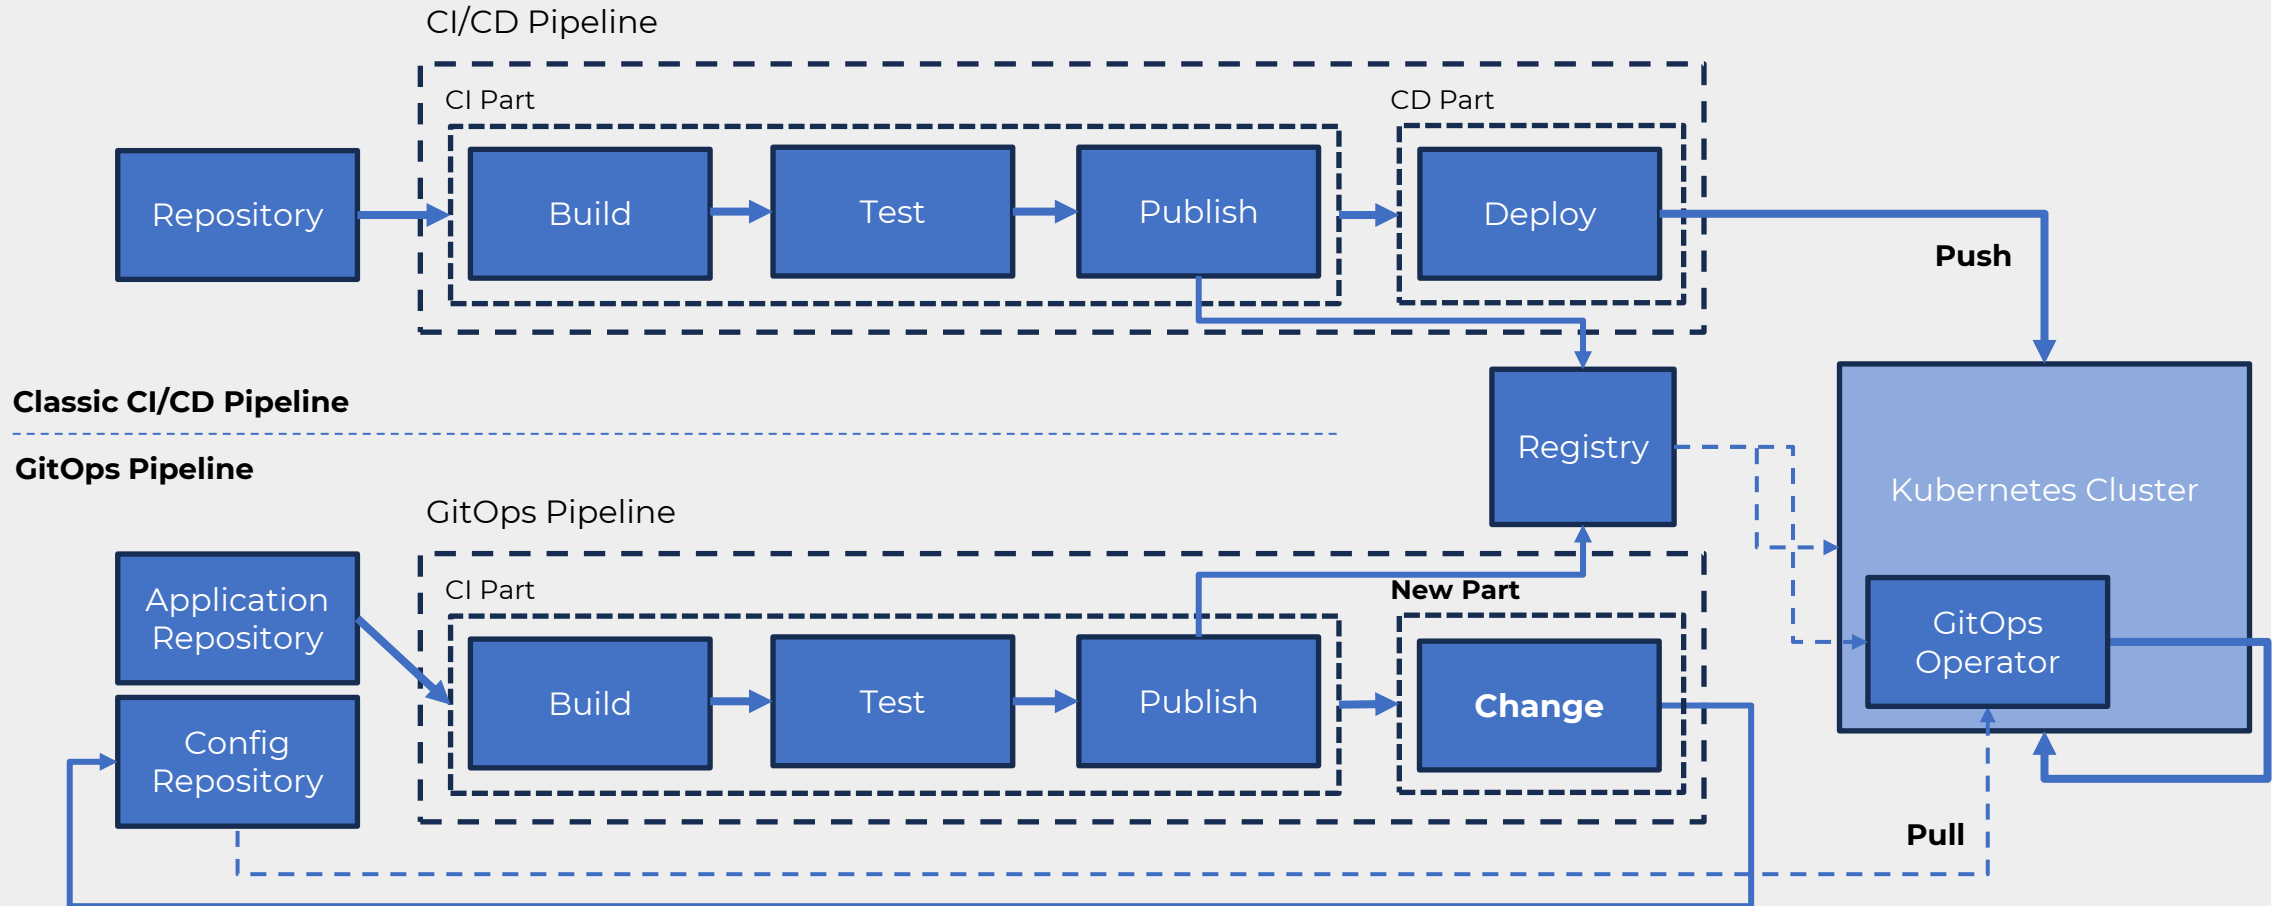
CI/CD Pipeline

CI Part

CD Part

Repository

Build

Test

Publish

Deploy

Push

Registry

Kubernetes Cluster

Classic CI/CD Pipeline

GitOps Pipeline

GitOps Pipeline

CI Part

New Part

Application Repository

Build

Test

Publish

Change

GitOps Operator

Config Repository

Pull